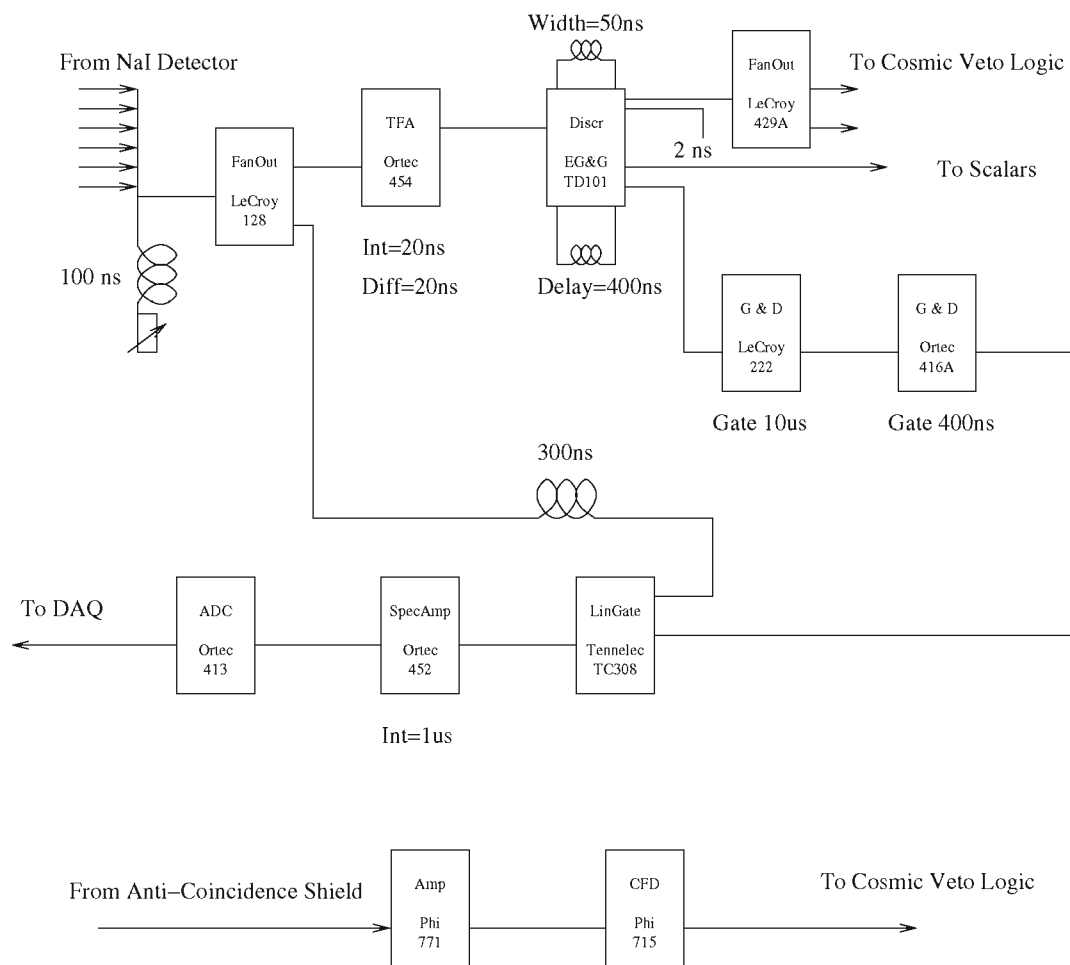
Width=50ns

From NaI Detector

FanOut
LeCroy
128

TFA
Ortec
454

Discr
EG&G
TD101

FanOut
LeCroy
429A

To Cosmic Veto Logic

2 ns

To Scalars

100 ns

Int=20ns
Diff=20ns

Delay=400ns

G & D
LeCroy
222

G & D
Ortec
416A

Gate 10us

Gate 400ns

300ns

To DAQ

ADC
Ortec
413

SpecAmp
Ortec
452

LinGate
Tennelec
TC308

Int=1us

From Anti–Coincidence Shield

Amp
Phi
771

CFD
Phi
715

To Cosmic Veto Logic